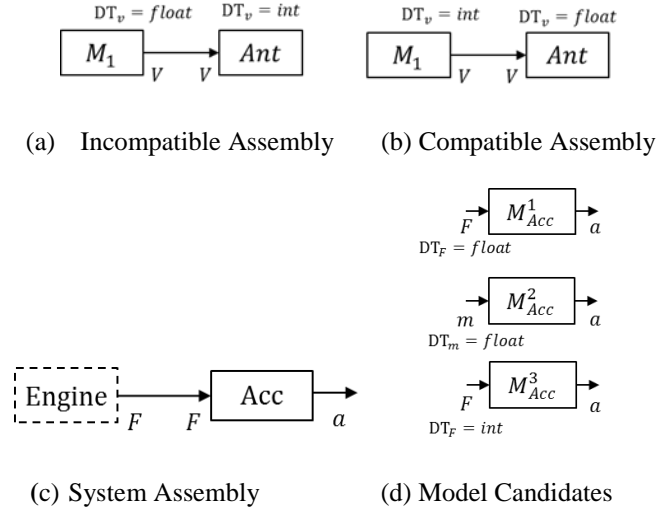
$\mathrm{DT}_v = float$ $\mathrm{DT}_v = int$

$M_1$ $V$ $V$ $Ant$

(a) Incompatible Assembly

$\mathrm{DT}_v = int$ $\mathrm{DT}_v = float$

$M_1$ $V$ $V$ $Ant$

(b) Compatible Assembly

Engine $F$ $F$ Acc $a$

(c) System Assembly

$F$ $M_{Acc}^1$ $a$
$\mathrm{DT}_F = float$

$m$ $M_{Acc}^2$ $a$
$\mathrm{DT}_m = float$

$F$ $M_{Acc}^3$ $a$
$\mathrm{DT}_F = int$

(d) Model Candidates